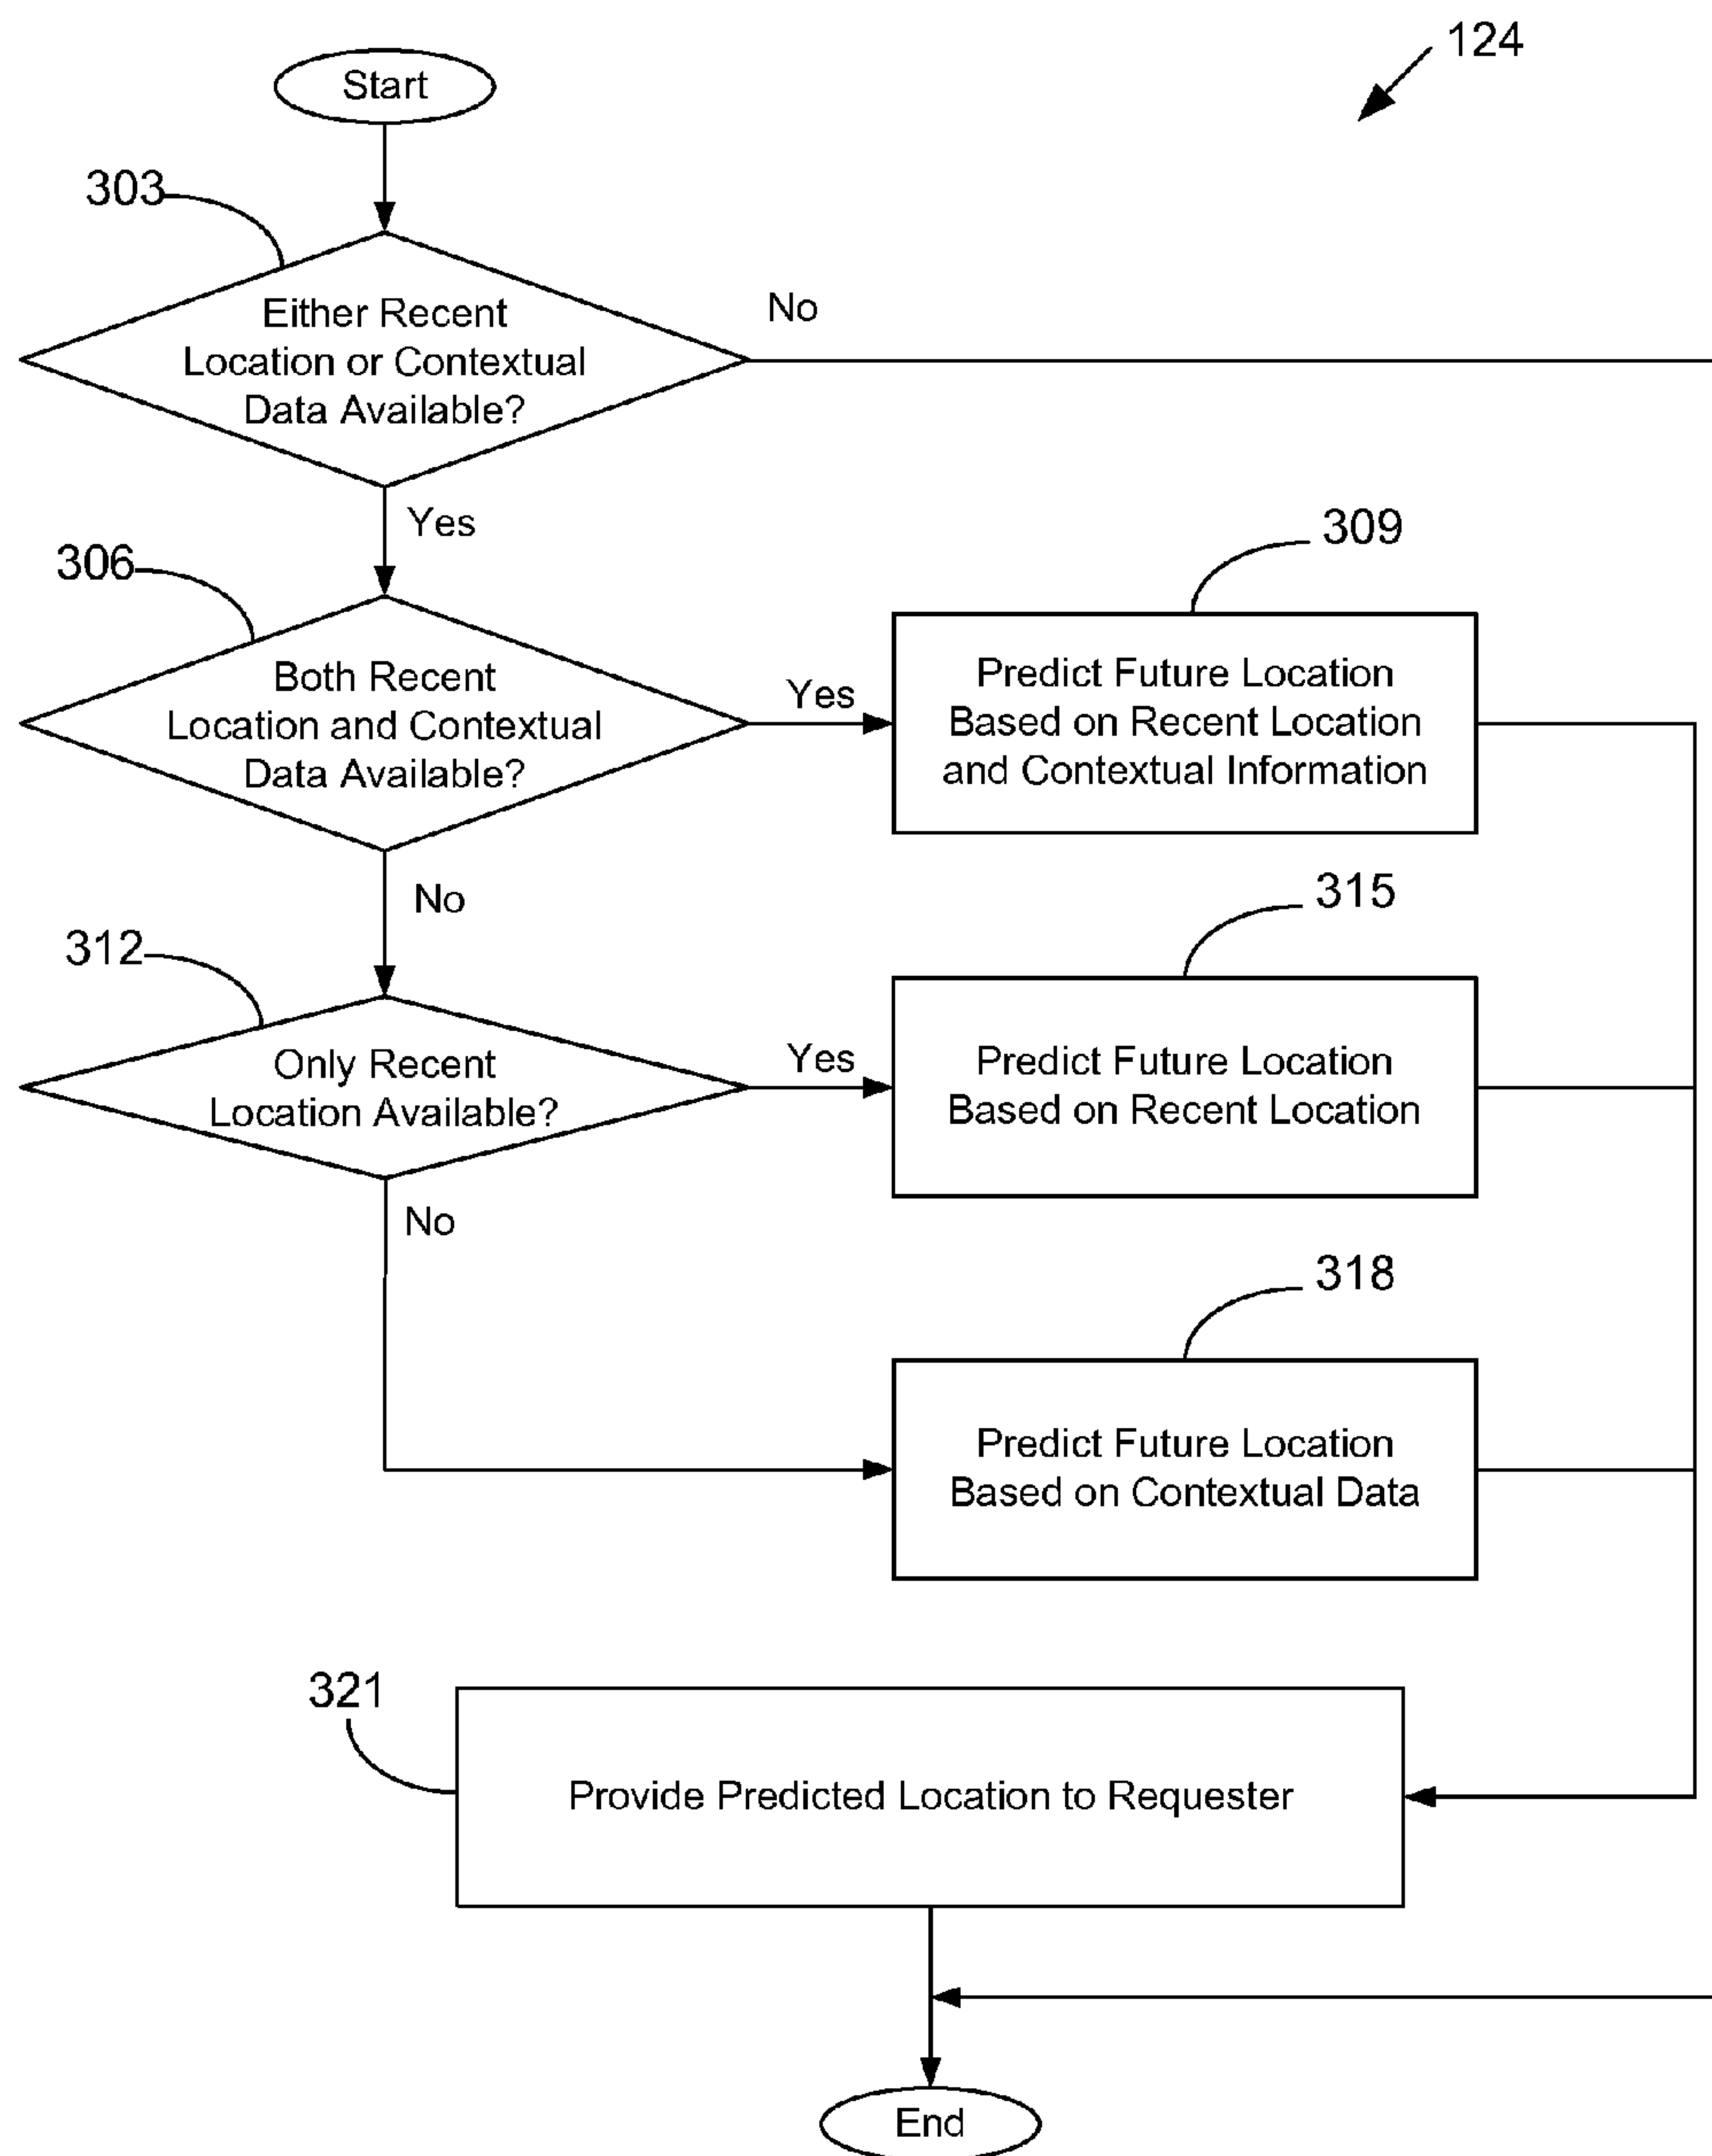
124

Start

303

Either Recent Location or Contextual Data Available?

No

Yes

306

Both Recent Location and Contextual Data Available?

Yes

309

Predict Future Location Based on Recent Location and Contextual Information

No

312

Only Recent Location Available?

Yes

315

Predict Future Location Based on Recent Location

No

318

Predict Future Location Based on Contextual Data

321

Provide Predicted Location to Requester

End